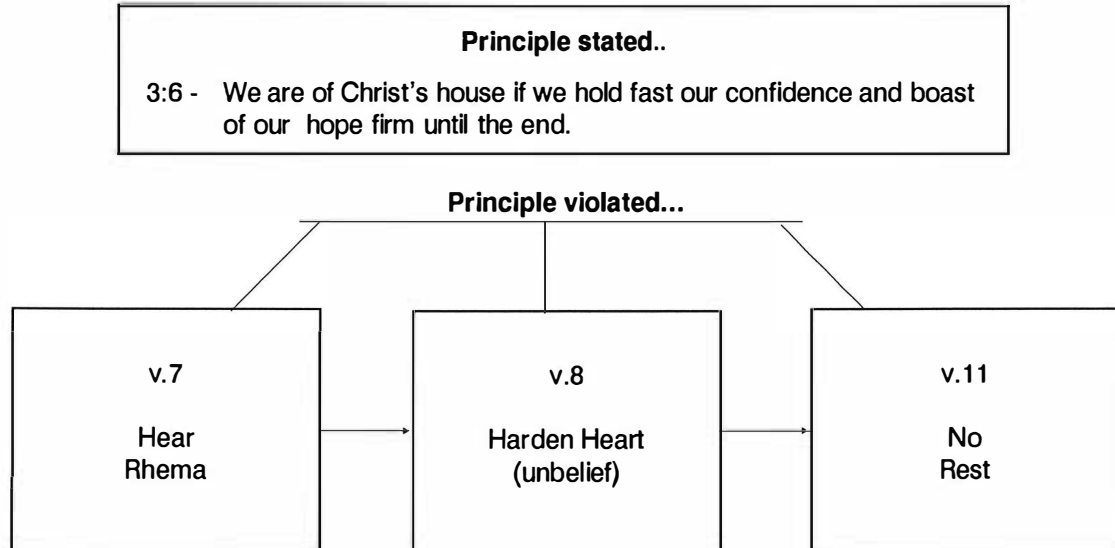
Principle stated..

3:6 - We are of Christ's house if we hold fast our confidence and boast of our hope firm until the end.

Principle violated...

v.7

Hear Rhema

v.8

Harden Heart (unbelief)

v.11

No Rest